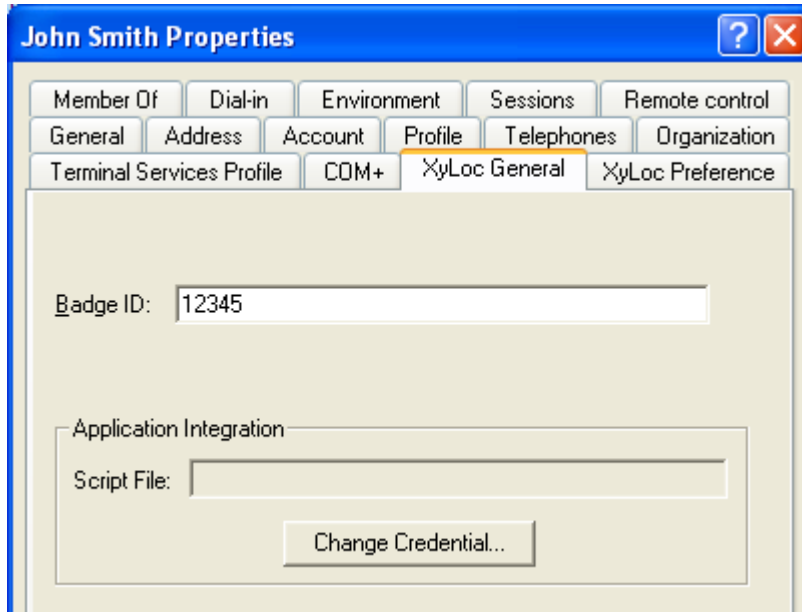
John Smith Properties

?

Member Of | Dial-in | Environment | Sessions | Remote control
General | Address | Account | Profile | Telephones | Organization
Terminal Services Profile | COM+ | XyLoc General | XyLoc Preference

Badge ID: 12345

Application Integration

Script File:

Change Credential...